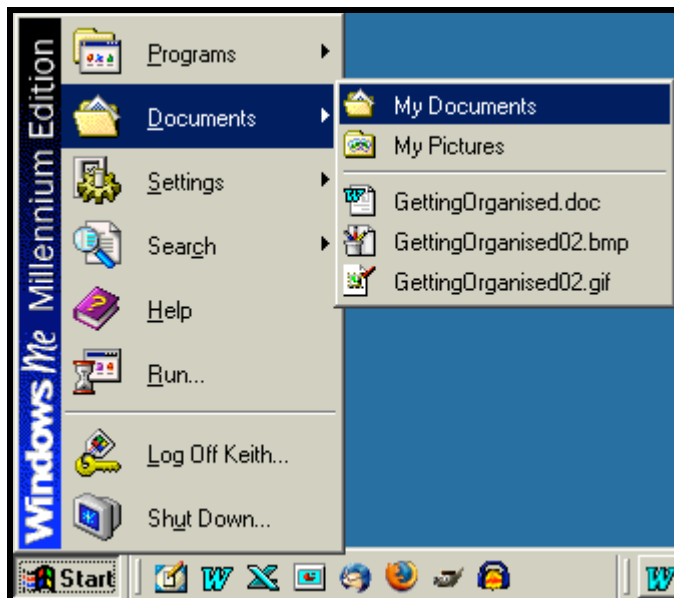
Windows Me Millennium Edition

Programs
Documents
Settings
Search
Help
Run...
Log Off Keith...
Shut Down...

My Documents
My Pictures
GettingOrganised.doc
GettingOrganised02.bmp
GettingOrganised02.gif

Start